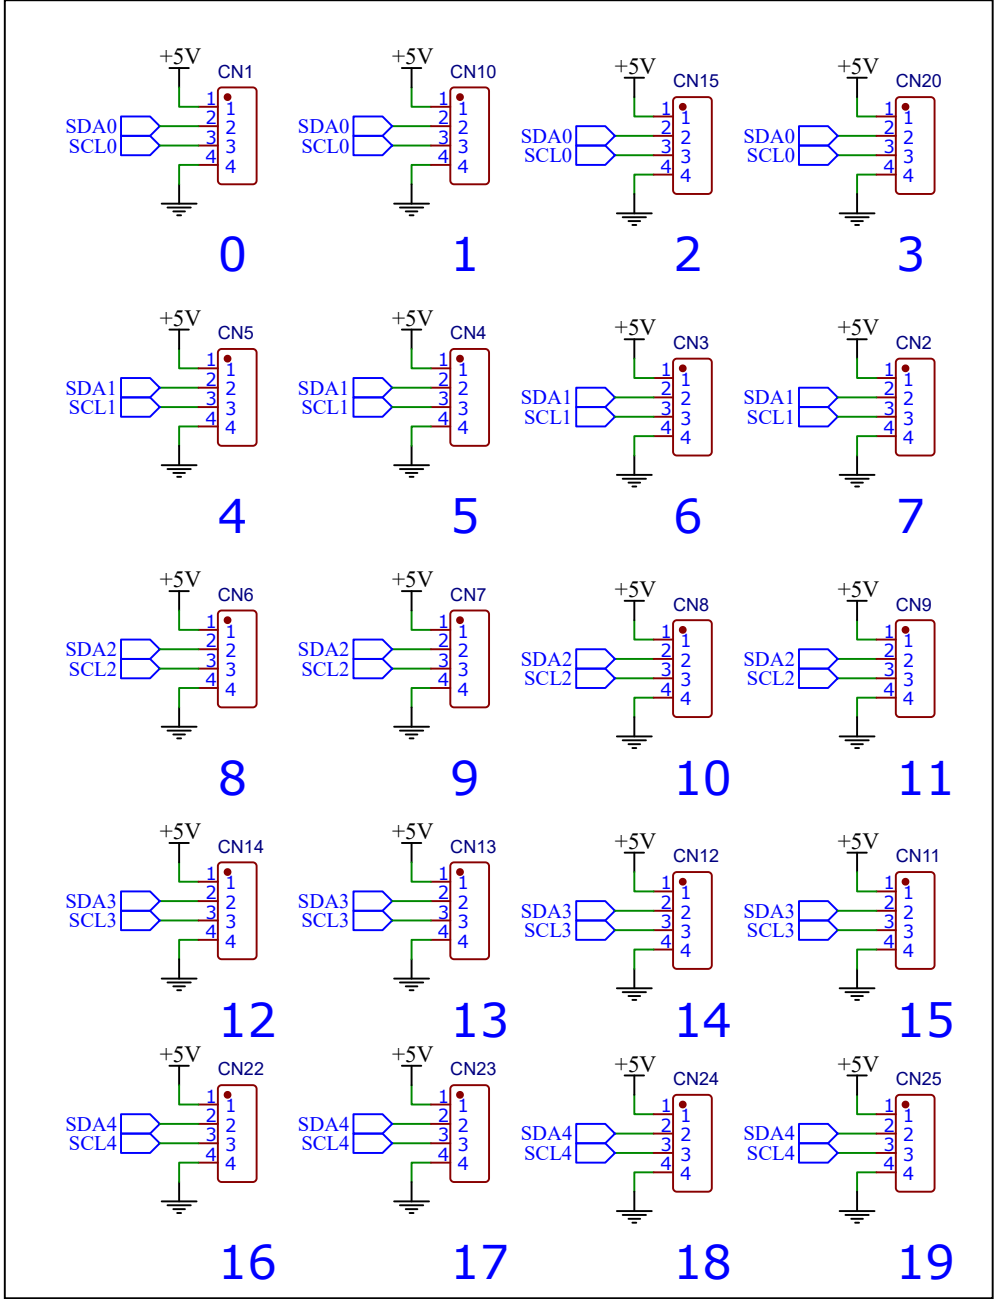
+5V CN1
SDA0 SCL0
1 2 3 4
1 2 3 4
0

+5V CN10
SDA0 SCL0
1 2 3 4
1 2 3 4
1

+5V CN15
SDA0 SCL0
1 2 3 4
1 2 3 4
2

+5V CN20
SDA0 SCL0
1 2 3 4
1 2 3 4
3

+5V CN5
SDA1 SCL1
1 2 3 4
1 2 3 4
4

+5V CN4
SDA1 SCL1
1 2 3 4
1 2 3 4
5

+5V CN3
SDA1 SCL1
1 2 3 4
1 2 3 4
6

+5V CN2
SDA1 SCL1
1 2 3 4
1 2 3 4
7

+5V CN6
SDA2 SCL2
1 2 3 4
1 2 3 4
8

+5V CN7
SDA2 SCL2
1 2 3 4
1 2 3 4
9

+5V CN8
SDA2 SCL2
1 2 3 4
1 2 3 4
10

+5V CN9
SDA2 SCL2
1 2 3 4
1 2 3 4
11

+5V CN14
SDA3 SCL3
1 2 3 4
1 2 3 4
12

+5V CN13
SDA3 SCL3
1 2 3 4
1 2 3 4
13

+5V CN12
SDA3 SCL3
1 2 3 4
1 2 3 4
14

+5V CN11
SDA3 SCL3
1 2 3 4
1 2 3 4
15

+5V CN22
SDA4 SCL4
1 2 3 4
1 2 3 4
16

+5V CN23
SDA4 SCL4
1 2 3 4
1 2 3 4
17

+5V CN24
SDA4 SCL4
1 2 3 4
1 2 3 4
18

+5V CN25
SDA4 SCL4
1 2 3 4
1 2 3 4
19